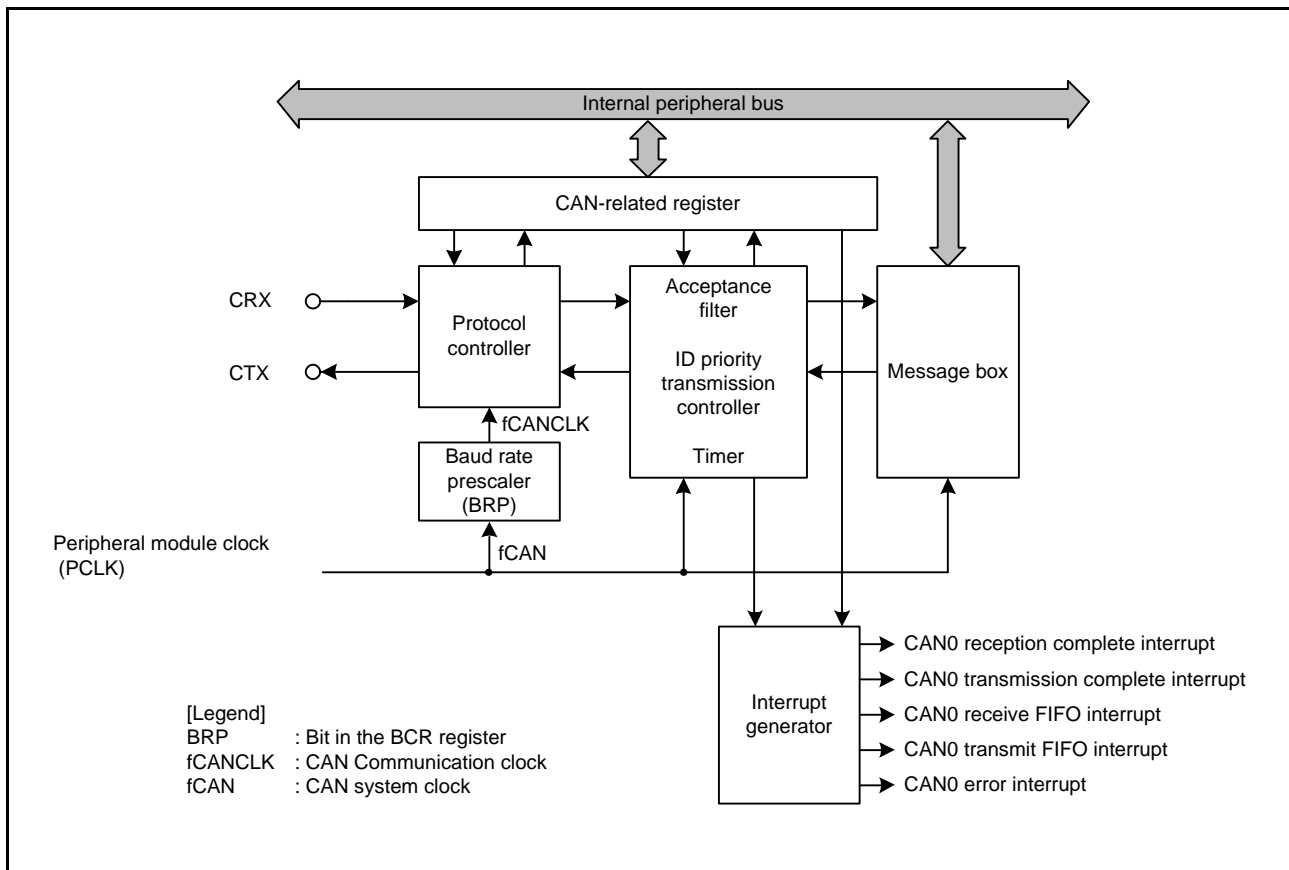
Internal peripheral bus

CAN-related register

CRX

CTX

Protocol controller

fCANCLK

Baud rate prescaler (BRP)

Acceptance filter

ID priority transmission controller

Timer

Message box

Peripheral module clock (PCLK)

fCAN

Interrupt generator

CAN0 reception complete interrupt
CAN0 transmission complete interrupt
CAN0 receive FIFO interrupt
CAN0 transmit FIFO interrupt
CAN0 error interrupt

[Legend]
BRP : Bit in the BCR register
fCANCLK : CAN Communication clock
fCAN : CAN system clock